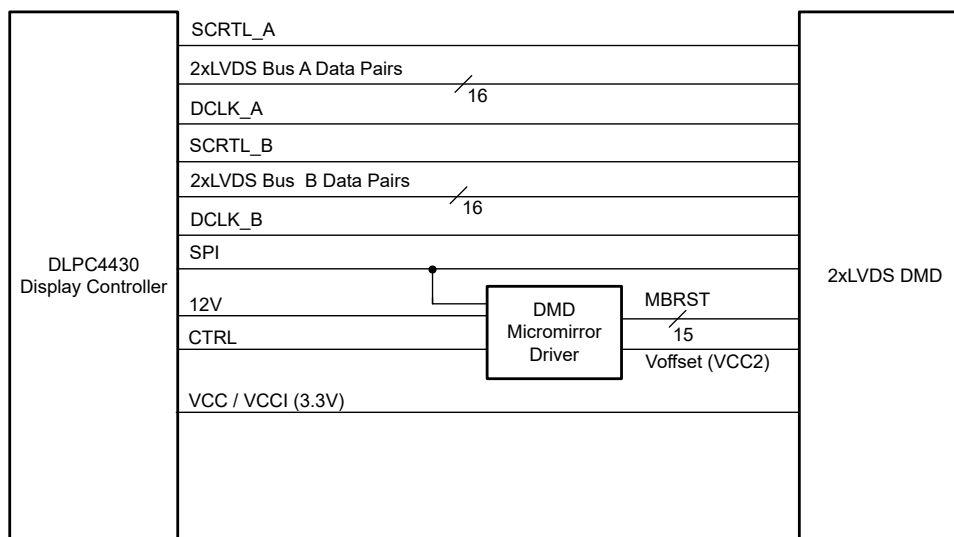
DLPC4430 Display Controller

SCRTL_A

2xLVDS Bus A Data Pairs

16

DCLK_A

SCRTL_B

2xLVDS Bus B Data Pairs

16

DCLK_B

SPI

12V

CTRL

DMD Micromirror Driver

MBRST

15

Voffset (VCC2)

VCC / VCCI (3.3V)

2xLVDS DMD